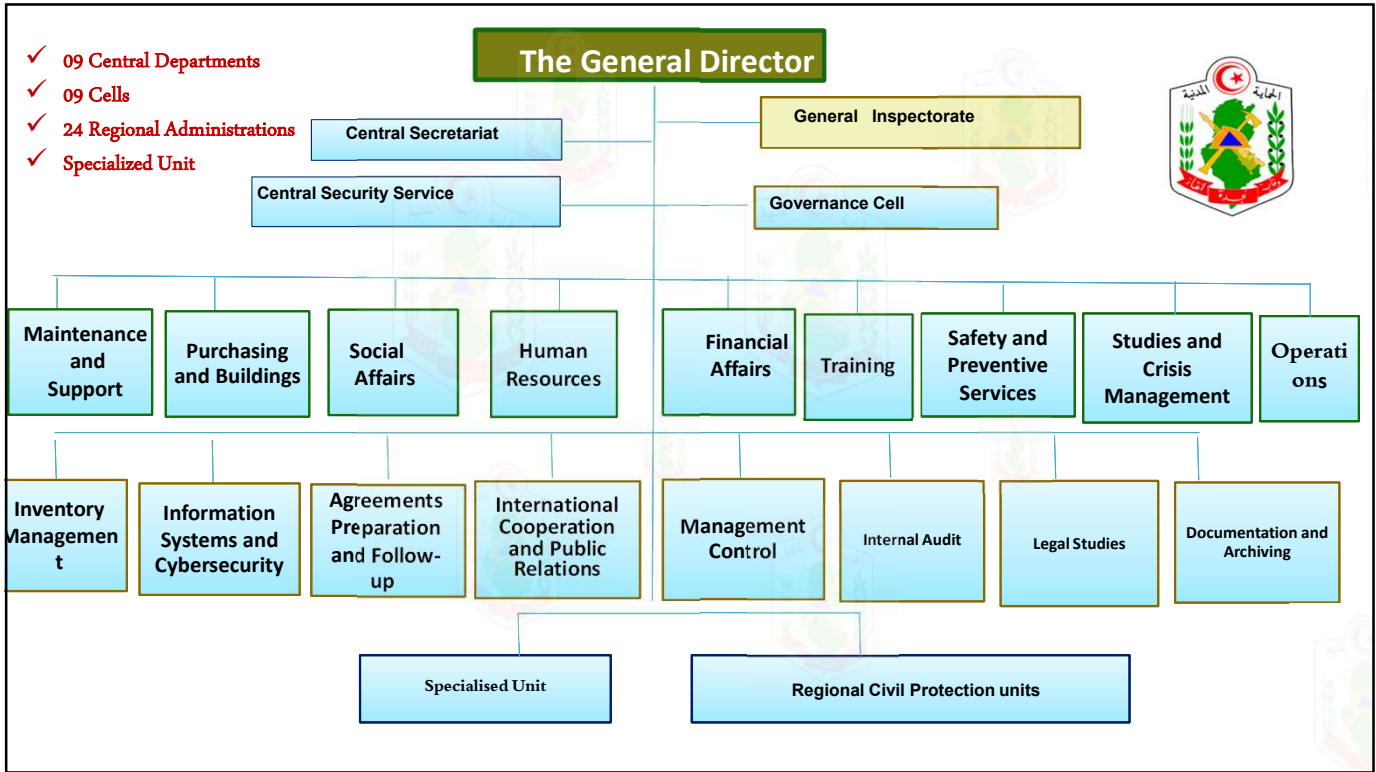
✓ 09 Central Departments
✓ 09 Cells
✓ 24 Regional Administrations
✓ Specialized Unit

The General Director

General Inspectorate

Central Secretariat

Central Security Service

Governance Cell

الحماية المدنية

Maintenance and Support

Purchasing and Buildings

Social Affairs

Human Resources

Financial Affairs

Training

Safety and Preventive Services

Studies and Crisis Management

Operations

Inventory Managemen t

Information Systems and Cybersecurity

Agreements Preparation and Follow-up

International Cooperation and Public Relations

Management Control

Internal Audit

Legal Studies

Documentation and Archiving

Specialised Unit

Regional Civil Protection units